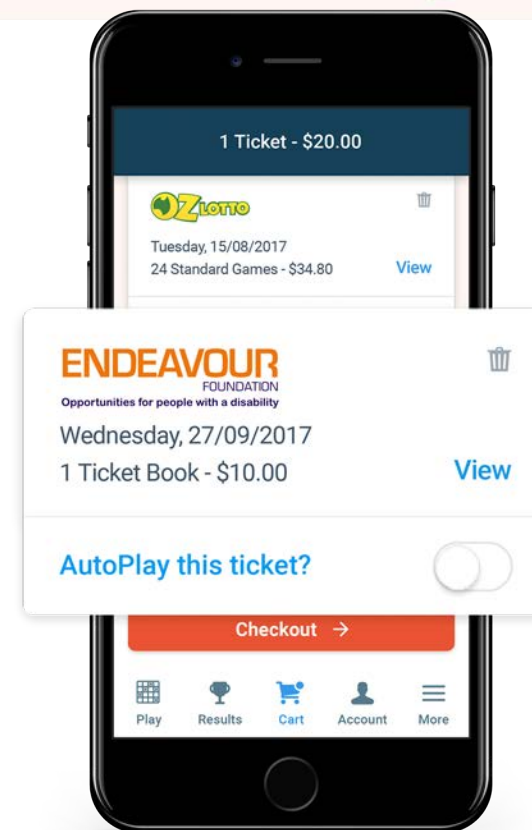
1 Ticket - $20.00

OZ LOTTO

Tuesday, 15/08/2017
24 Standard Games - $34.80
View

ENDEAVOUR
FOUNDATION
Opportunities for people with a disability

Wednesday, 27/09/2017
1 Ticket Book - $10.00
View

AutoPlay this ticket?

Checkout →

Play Results Cart Account More